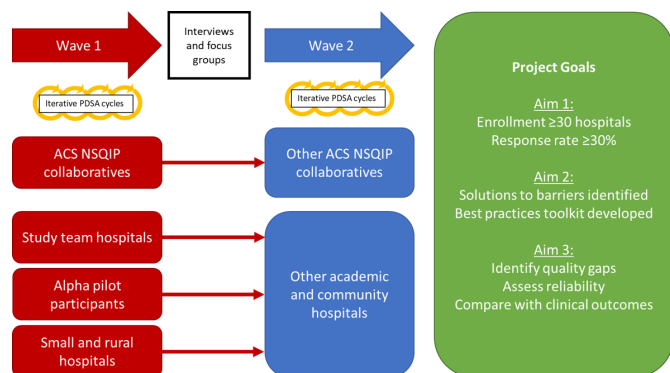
Wave 1

Interviews and focus groups

Wave 2

Iterative PDSA cycles

Iterative PDSA cycles

ACS NSQIP collaboratives

Other ACS NSQIP collaboratives

Study team hospitals

Alpha pilot participants

Small and rural hospitals

Other academic and community hospitals

Project Goals

Aim 1:
Enrollment ≥30 hospitals
Response rate ≥30%

Aim 2:
Solutions to barriers identified
Best practices toolkit developed

Aim 3:
Identify quality gaps
Assess reliability
Compare with clinical outcomes